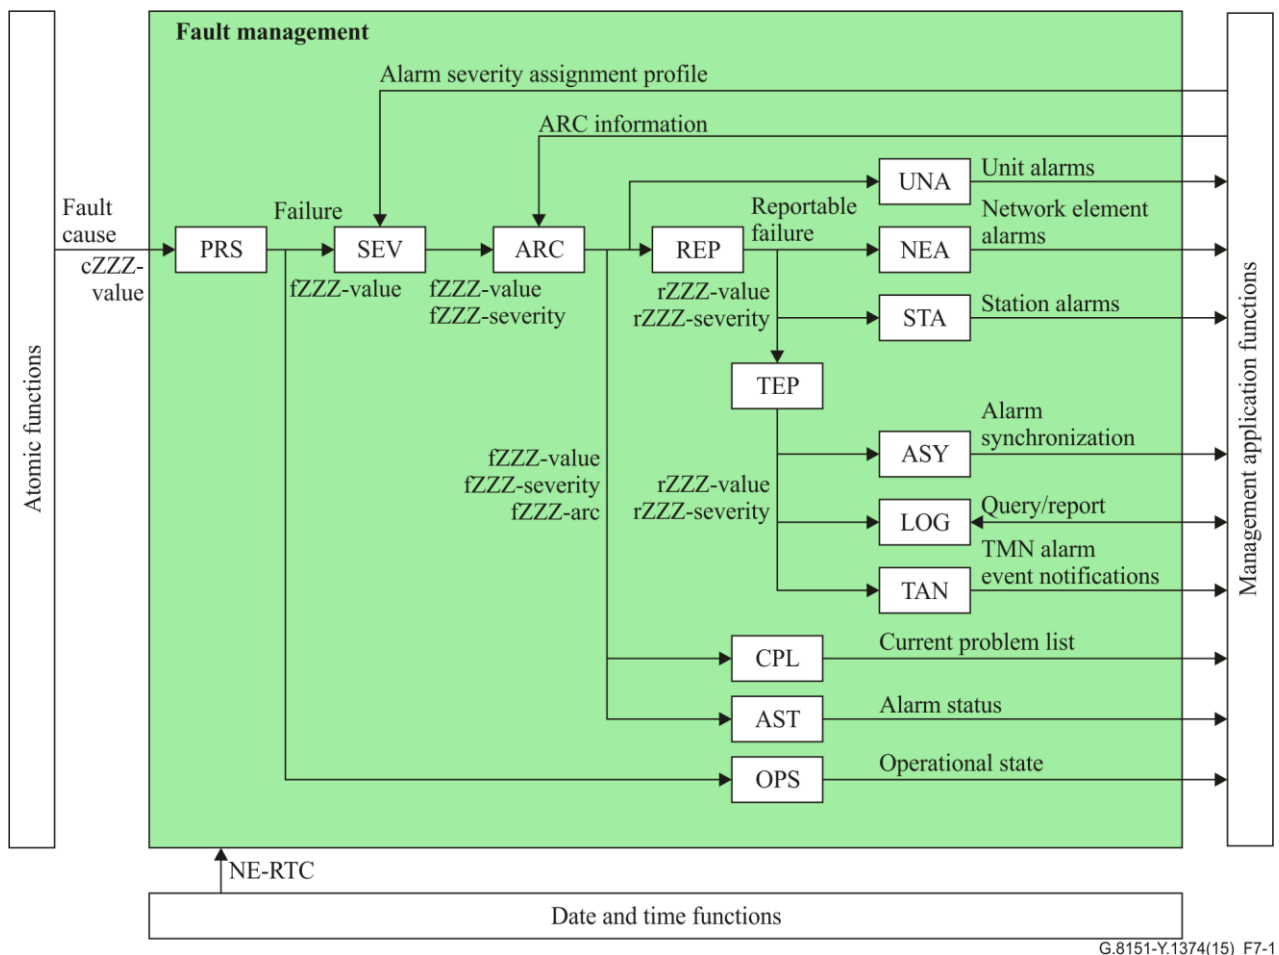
Atomic functions

Fault management

Alarm severity assignment profile

ARC information

Fault cause

cZZZ-value

PRS

Failure

SEV

fZZZ-value

ARC

fZZZ-value
fZZZ-severity

UNA

Unit alarms

Reportable failure

REP

NEA

Network element alarms

rZZZ-value
rZZZ-severity

STA

Station alarms

TEP

Alarm synchronization

ASY

fZZZ-value
fZZZ-severity
fZZZ-arc

rZZZ-value
rZZZ-severity

LOG

Query/report

TMN alarm event notifications

TAN

CPL

Current problem list

AST

Alarm status

OPS

Operational state

Management application functions

NE-RTC

Date and time functions

G.8151-Y.1374(15)_F7-1